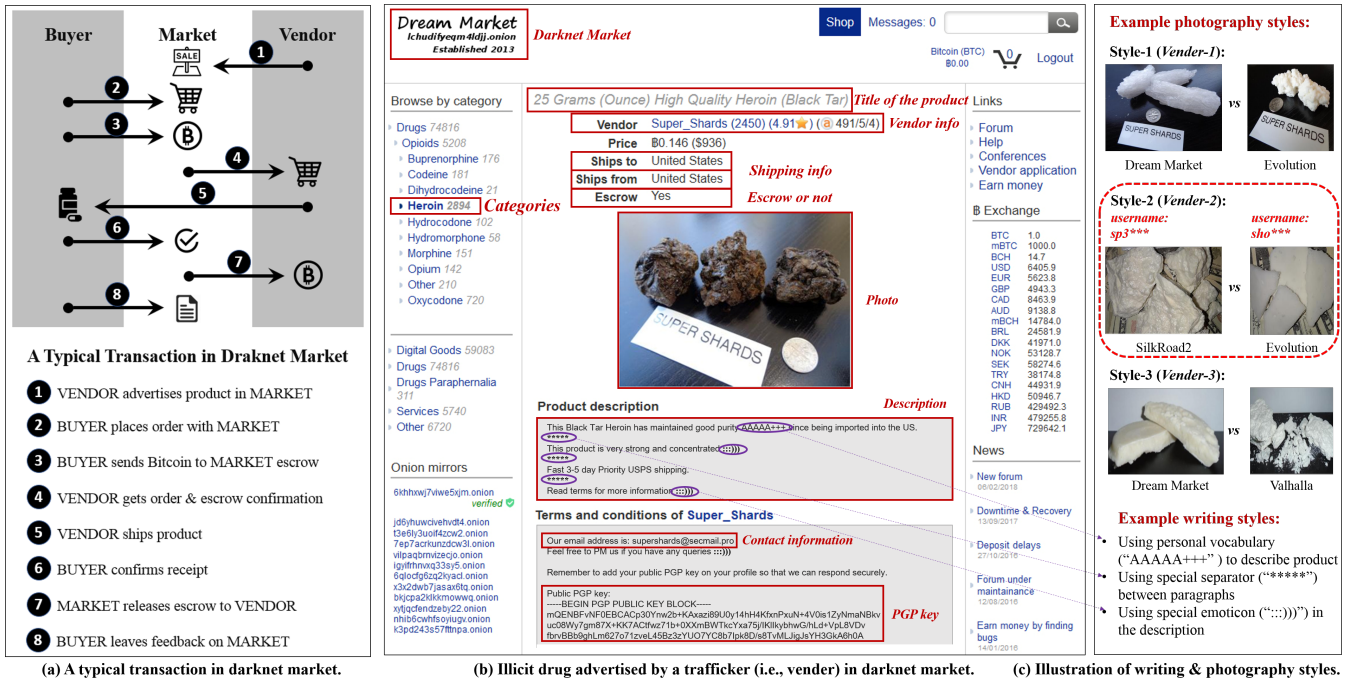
Buyer
Market
Vendor
SALE
1
2
3
4
5
6
7
8

A Typical Transaction in Draknet Market

1 VENDOR advertises product in MARKET
2 BUYER places order with MARKET
3 BUYER sends Bitcoin to MARKET escrow
4 VENDOR gets order & escrow confirmation
5 VENDOR ships product
6 BUYER confirms receipt
7 MARKET releases escrow to VENDOR
8 BUYER leaves feedback on MARKET

(a) A typical transaction in darknet market.

Dream Market
lchudifyeqm4ldjj.onion
Established 2013
Darknet Market

Shop Messages: 0
Bitcoin (BTC) Ƀ0.00 0 Logout

Browse by category
Drugs 74816
Opioids 5208
Buprenorphine 176
Codeine 181
Dihydrocodeine 21
Heroin 2894
Categories
Hydrocodone 102
Hydromorphone 58
Morphine 151
Opium 142
Other 210
Oxycodone 720

Digital Goods 59083
Drugs 74816
Drugs Paraphernalia 311
Services 5740
Other 6720

Onion mirrors
6khhxwj7viwe5xjm.onion verified
jd6yhuwcivehvdt4.onion
t3e6ly3uoif4zcw2.onion
7ep7acrkunzdcw3l.onion
vilpaqbrnvizecjo.onion
igyifrhnvxq33sy5.onion
6qlocfg6zq2kyacl.onion
x3x2dwb7jasax6tq.onion
bkjcpa2klkkmowwq.onion
xytjqcfendzeby22.onion
nhib6cwhfsoyiugv.onion
k3pd243s57fttnpa.onion

25 Grams (Ounce) High Quality Heroin (Black Tar) Title of the product
Vendor Super_Shards (2450) (4.91) (a) 491/5/4) Vendor info
Price Ƀ0.146 ($936)
Ships to United States
Ships from United States
Shipping info
Escrow Yes
Escrow or not
SUPER SHARDS
Photo

Product description
Description
This Black Tar Heroin has maintained good purity AAAAA+++ since being imported into the US.
*****
This product is very strong and concentrated :::))))
*****
Fast 3-5 day Priority USPS shipping.
*****
Read terms for more information :::))))

Terms and conditions of Super_Shards
Our email address is: supershards@secmail.pro
Contact information
Feel free to PM us if you have any queries :::))))
Remember to add your public PGP key on your profile so that we can respond securely.
Public PGP key:
-----BEGIN PGP PUBLIC KEY BLOCK-----
mQENBFvNF0EBCACp30Ynw2b+KAxazi89U0y14hH4KfxnPxuN+4V0is1ZyNmaNBkv
uc08Wy7gm87X+KK7ACtfwz71b+0XXmBWTkcYxa75j/lKllkybhwG/hLd+VpL8VDv
fbrvBBb9ghLm627o71zveL45Bz3zYUO7YC8b7lpk8D/s8TvMLJigJsYH3GkA6h0A
PGP key

Links
Forum
Help
Conferences
Vendor application
Earn money

Ƀ Exchange
BTC 1.0
mBTC 1000.0
BCH 14.7
USD 6405.9
EUR 5623.8
GBP 4943.3
CAD 8463.9
AUD 9138.8
mBCH 14784.0
BRL 24581.9
DKK 41971.0
NOK 53128.7
SEK 58274.6
TRY 38174.8
CNH 44931.9
HKD 50946.7
RUB 429492.3
INR 479255.8
JPY 729642.1

News
New forum 06/02/2018
Downtime & Recovery 13/09/2017
Deposit delays 27/10/2016
Forum under maintainance 12/09/2016
Earn money by finding bugs 14/01/2016

(b) Illicit drug advertised by a trafficker (i.e., vender) in darknet market.

Example photography styles:
Style-1 (Vender-1):
SUPER SHARDS vs SUPER SHARDS
Dream Market Evolution
Style-2 (Vender-2):
username: sp3*** username: sho***
vs
SilkRoad2 Evolution
Style-3 (Vender-3):
vs
Dream Market Valhalla

Example writing styles:
Using personal vocabulary ("AAAAA+++" ) to describe product
Using special separator ("*****") between paragraphs
Using special emoticon ("::::)))") in the description

(c) Illustration of writing & photography styles.